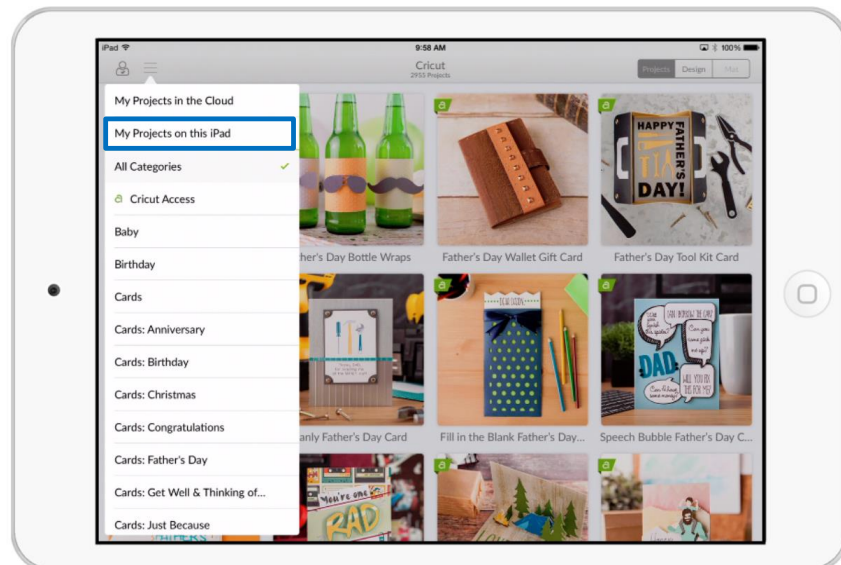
iPad
9:58 AM
100%
Cricut
2955 Projects
Projects
Design
Mat

My Projects in the Cloud
My Projects on this iPad
All Categories
Cricut Access
Baby
Birthday
Cards
Cards: Anniversary
Cards: Birthday
Cards: Christmas
Cards: Congratulations
Cards: Father's Day
Cards: Get Well & Thinking of...
Cards: Just Because

her's Day Bottle Wraps
Father's Day Wallet Gift Card
HAPPY FATHER'S DAY!
Father's Day Tool Kit Card
anly Father's Day Card
Fill in the Blank Father's Day...
DAD
Speech Bubble Father's Day C...
YOU'RE ONE RAD